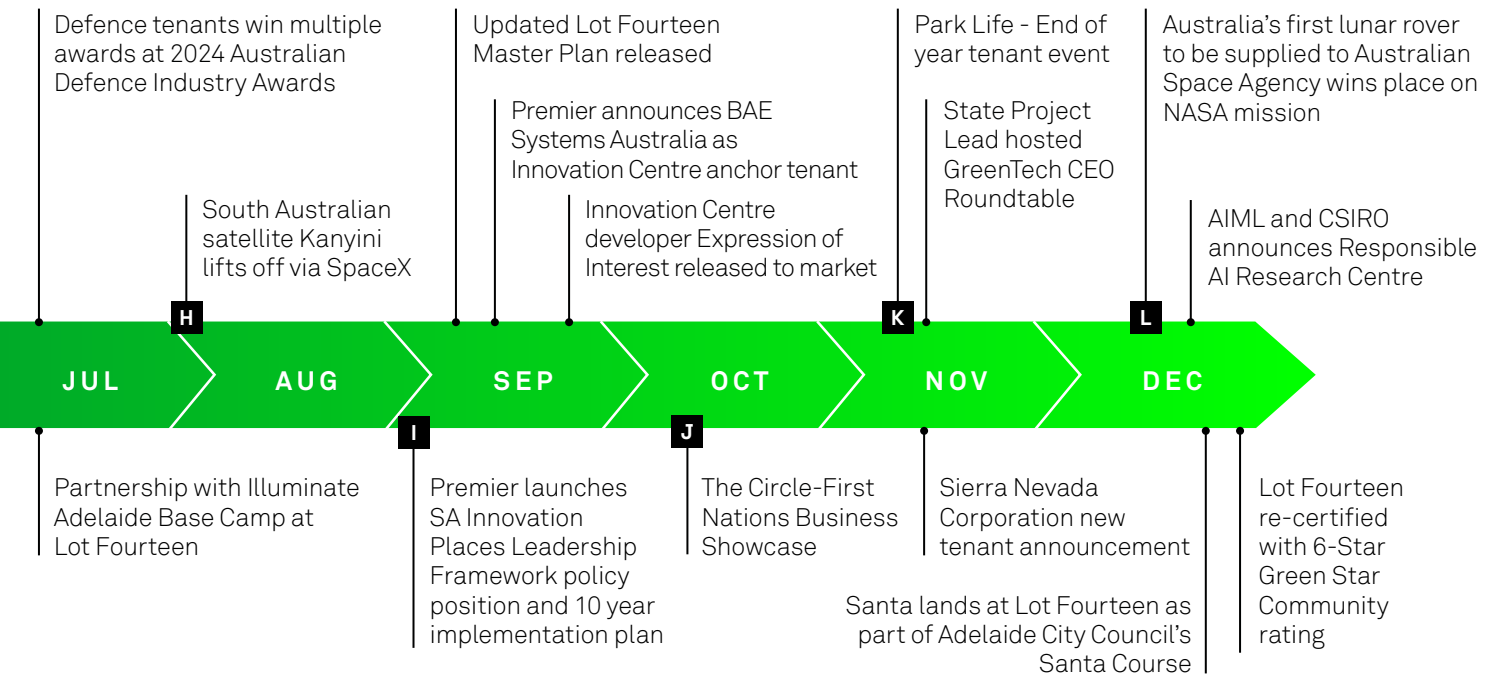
Defence tenants win multiple awards at 2024 Australian Defence Industry Awards

South Australian satellite Kanyini lifts off via SpaceX

H

Updated Lot Fourteen Master Plan released

Premier announces BAE Systems Australia as Innovation Centre anchor tenant

Innovation Centre developer Expression of Interest released to market

Park Life - End of year tenant event

State Project Lead hosted GreenTech CEO Roundtable

K

Australia's first lunar rover to be supplied to Australian Space Agency wins place on NASA mission

AIML and CSIRO announces Responsible AI Research Centre

L

JUL

AUG

SEP

OCT

NOV

DEC

Partnership with Illuminate Adelaide Base Camp at Lot Fourteen

I

Premier launches SA Innovation Places Leadership Framework policy position and 10 year implementation plan

J

The Circle-First Nations Business Showcase

Sierra Nevada Corporation new tenant announcement

Santa lands at Lot Fourteen as part of Adelaide City Council's Santa Course

Lot Fourteen re-certified with 6-Star Green Star Community rating